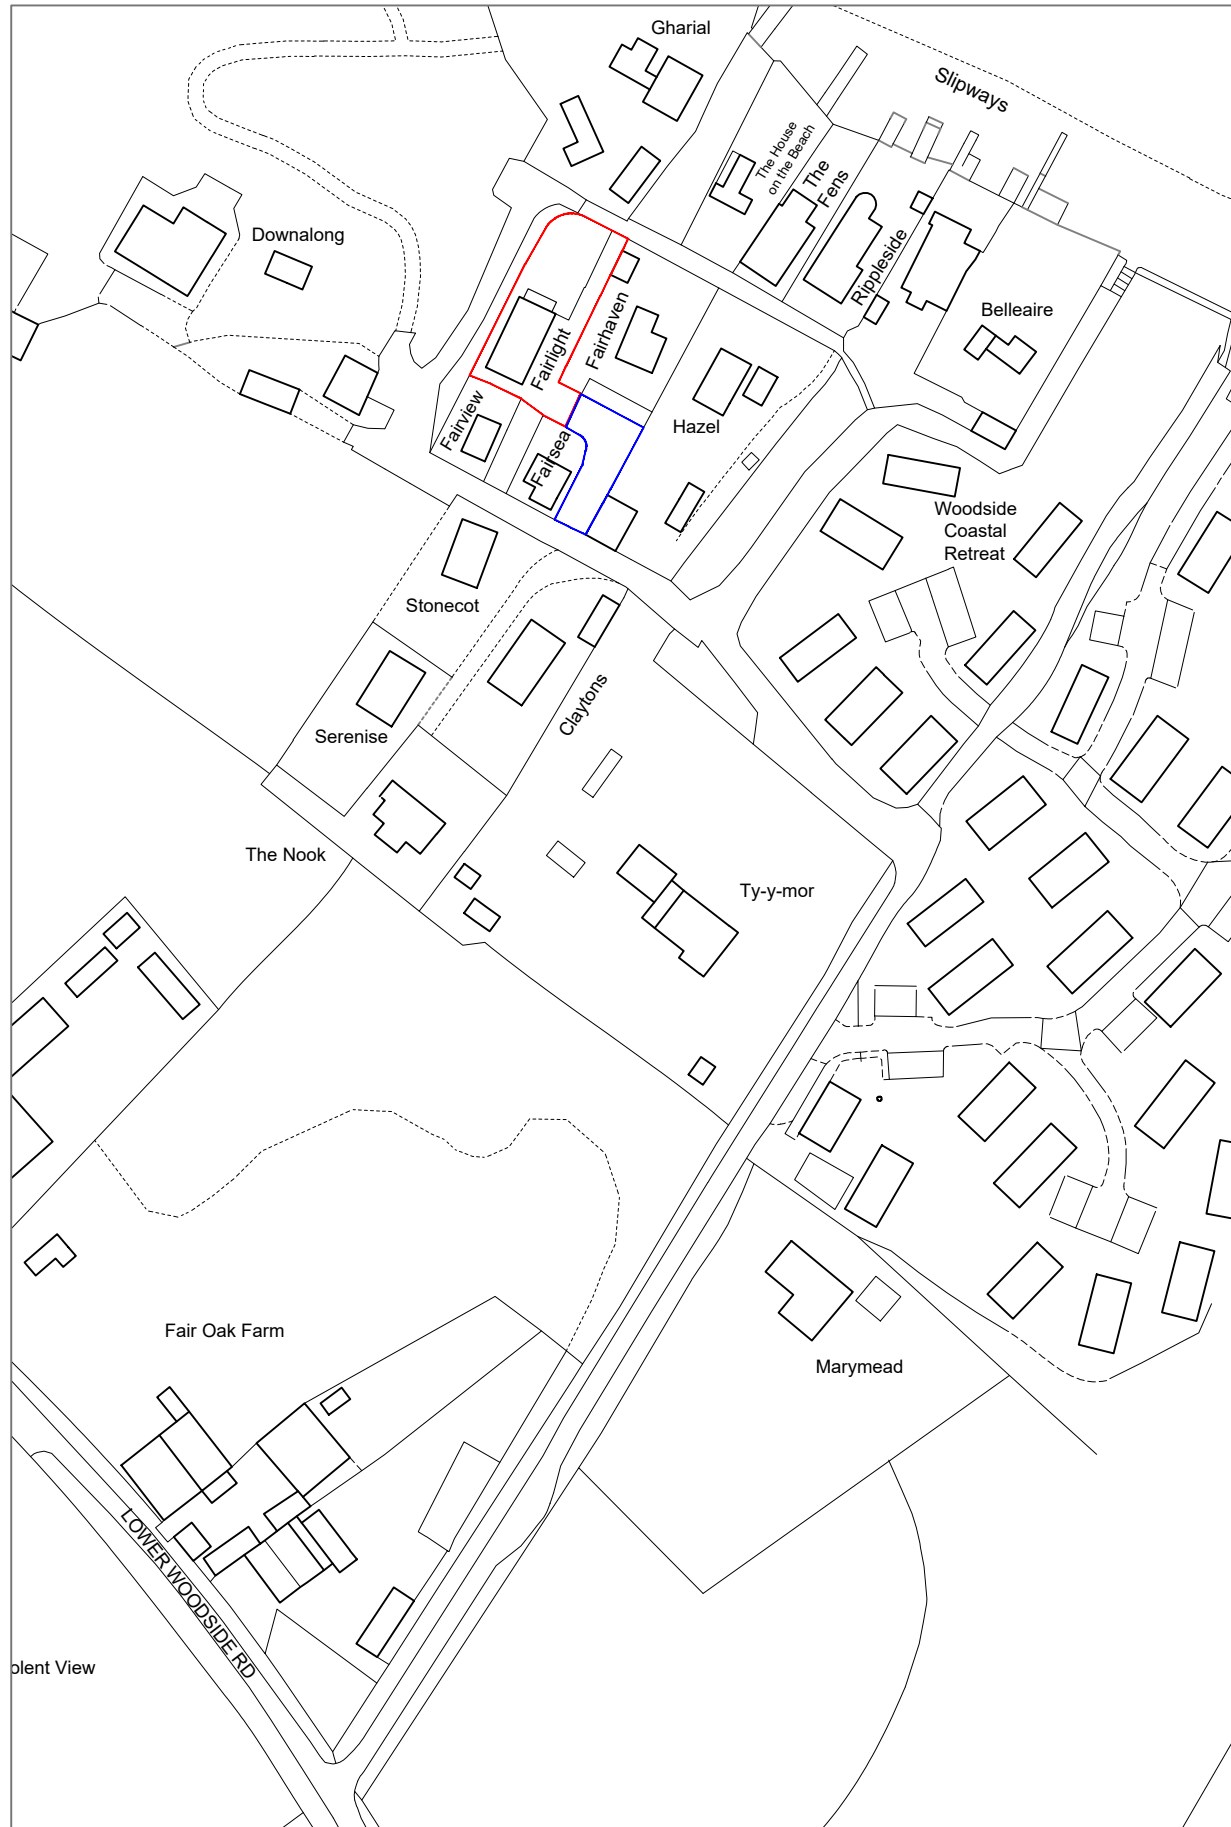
Gharial

Slipways

The House on the Beach

The Fens

Rippleside

Belleaire

Downalong

Fairlight

Fairhaven

Fairview

Fairsea

Hazel

Woodside Coastal Retreat

Stonecot

Claytons

Serenise

The Nook

Ty-y-mor

Fair Oak Farm

Marymead

LOWER WOODSIDE RD

olent View